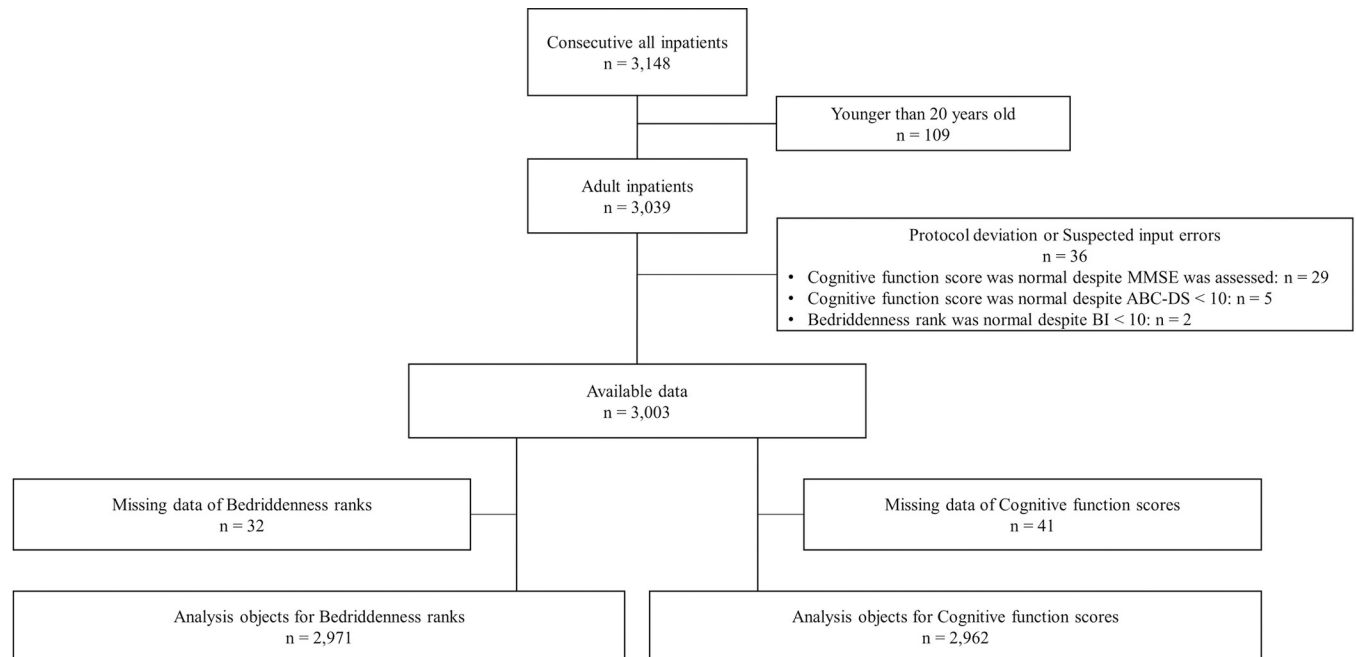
Consecutive all inpatients
n = 3,148

Younger than 20 years old
n = 109

Adult inpatients
n = 3,039

Protocol deviation or Suspected input errors
n = 36
• Cognitive function score was normal despite MMSE was assessed: n = 29
• Cognitive function score was normal despite ABC-DS < 10: n = 5
• Bedriddenness rank was normal despite BI < 10: n = 2

Available data
n = 3,003

Missing data of Bedriddenness ranks
n = 32

Missing data of Cognitive function scores
n = 41

Analysis objects for Bedriddenness ranks
n = 2,971

Analysis objects for Cognitive function scores
n = 2,962